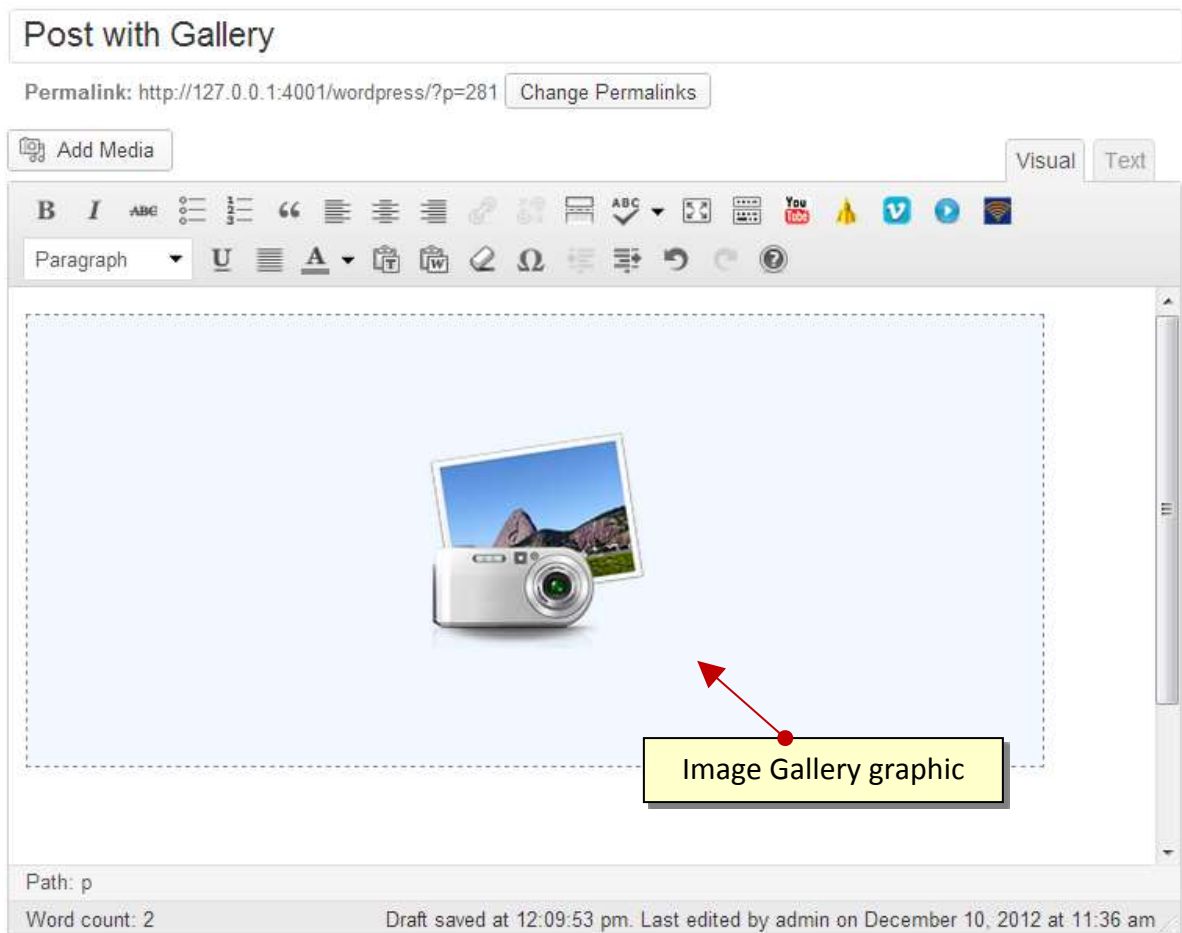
Post with Gallery

Permalink: http://127.0.0.1:4001/wordpress/?p=281 Change Permalinks

Add Media

Visual Text

B I ABC

Paragraph U A Ω

Image Gallery graphic

Path: p

Word count: 2 Draft saved at 12:09:53 pm. Last edited by admin on December 10, 2012 at 11:36 am